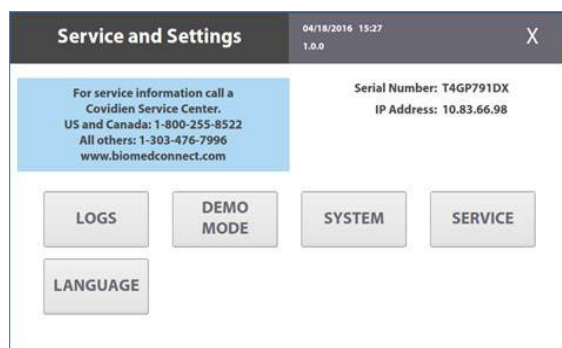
Service and Settings

04/18/2016 15:27
1.0.0

X

For service information call a Covidien Service Center.
US and Canada: 1-800-255-8522
All others: 1-303-476-7996
www.biomedconnect.com

Serial Number: T4GP791DX
IP Address: 10.83.66.98

LOGS

DEMO MODE

SYSTEM

SERVICE

LANGUAGE